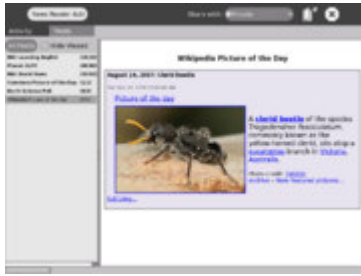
News Reader 0.0

Share with: Private

Activity Feeds

All Feeds Order Viewed

BBC Learning English
Planet OLPC
BBC World News
Wikipedia Picture of the Day
BioEd Science Poll
Wikipedia Picture of the Day

Wikipedia Picture of the Day

August 24, 2007: Clerid beetle

Picture of the day

A clerid beetle of the species Trogodendron fasciculatum, commonly known as the yellow-horned clerid, sits atop a eucalyptus branch in Victoria, Australia.

Photo credit: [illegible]
Archive – More featured pictures...

Full entry...